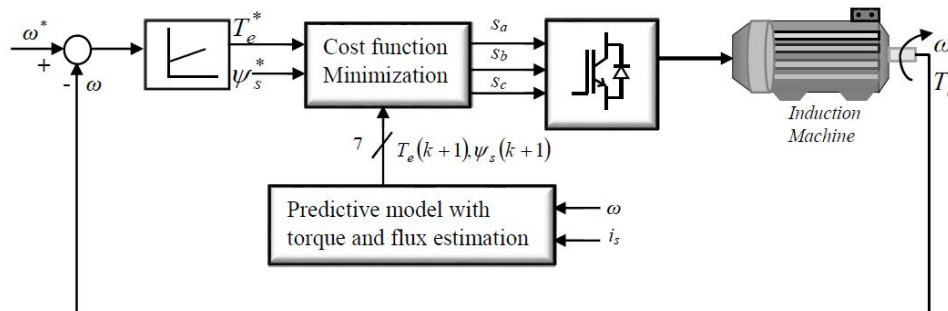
$\omega^*$
+
-
$\omega$
$T_e^*$
$\psi_s^*$
Cost function Minimization
$s_a$
$s_b$
$s_c$
Induction Machine
$\omega$
$T$
7
$T_e(k+1), \psi_s(k+1)$
Predictive model with torque and flux estimation
$\omega$
$i_s$